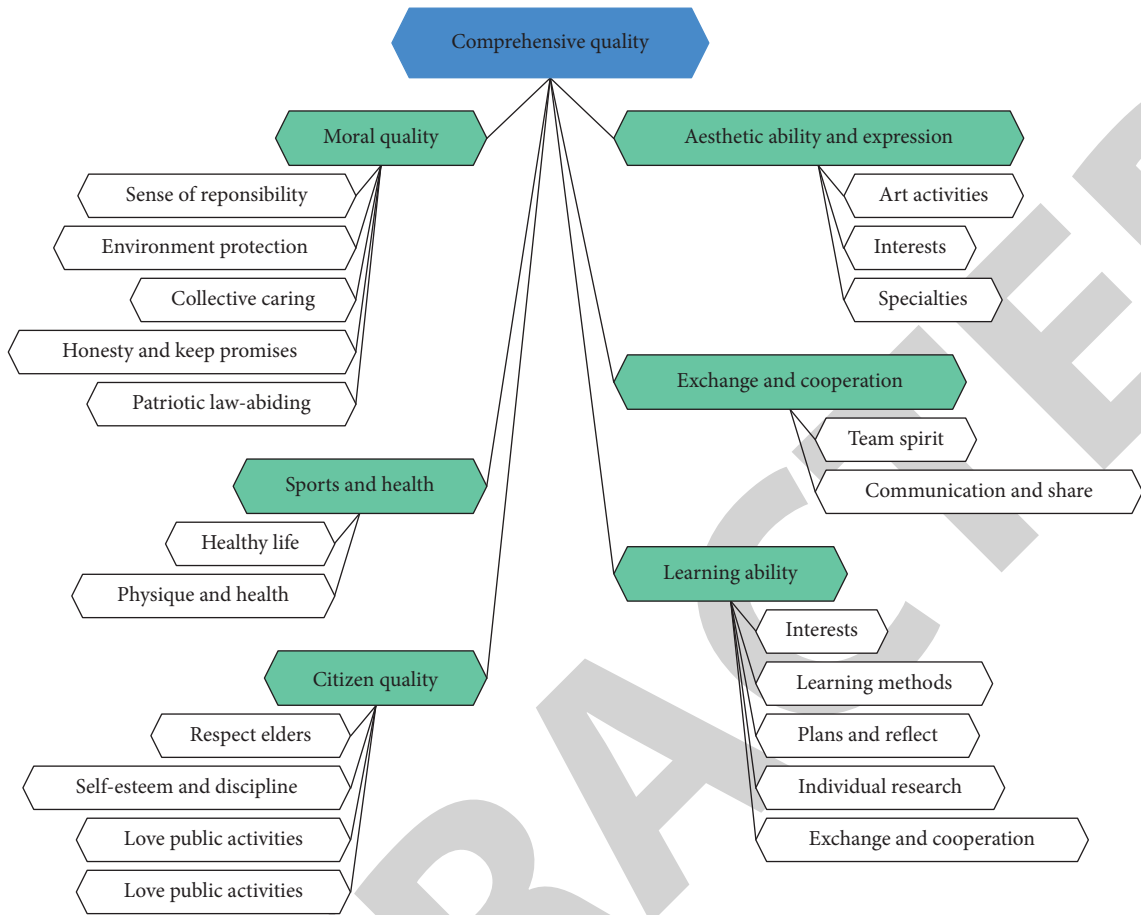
Comprehensive quality

Moral quality
Sense of reponsibility
Environment protection
Collective caring
Honesty and keep promises
Patriotic law-abiding

Sports and health
Healthy life
Physique and health

Citizen quality
Respect elders
Self-esteem and discipline
Love public activities
Love public activities

Aesthetic ability and expression
Art activities
Interests
Specialties

Exchange and cooperation
Team spirit
Communication and share

Learning ability
Interests
Learning methods
Plans and reflect
Individual research
Exchange and cooperation

RETRACTED